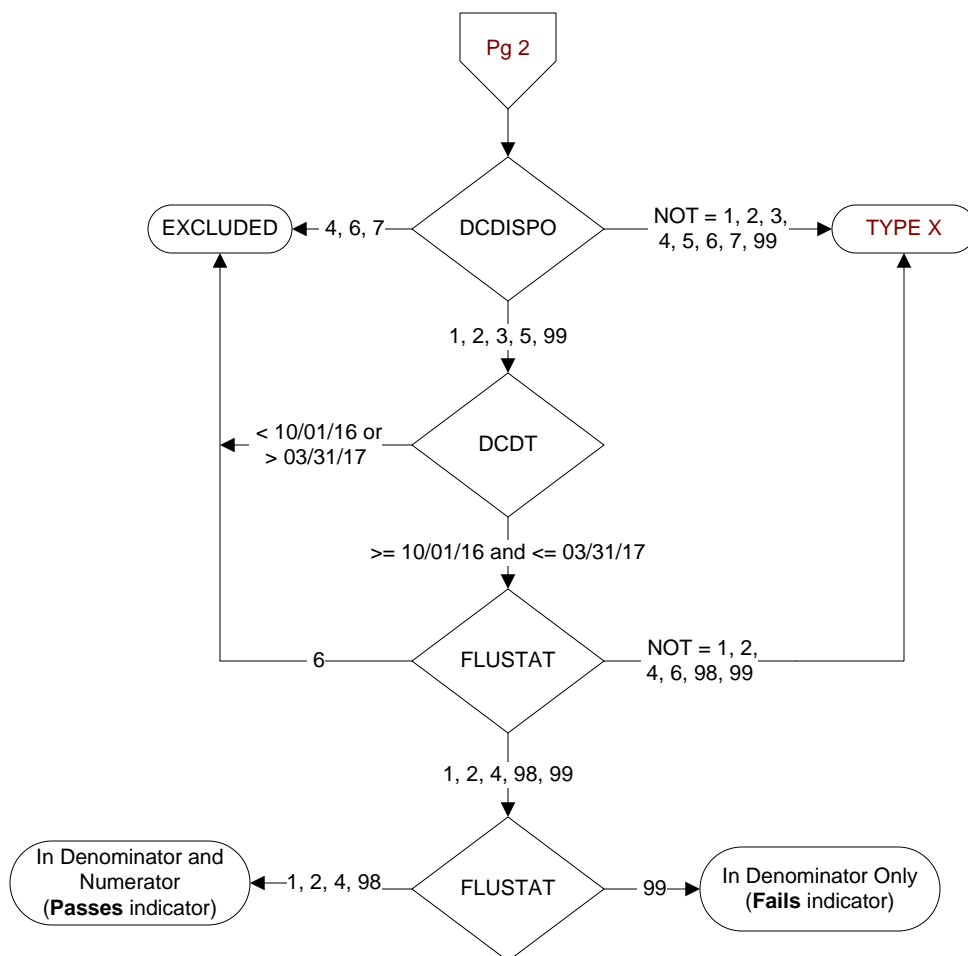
Pg 2

DCDISPO

EXCLUDED

4, 6, 7

NOT = 1, 2, 3, 4, 5, 6, 7, 99

TYPE X

1, 2, 3, 5, 99

DCDT

< 10/01/16 or > 03/31/17

>= 10/01/16 and <= 03/31/17

FLUSTAT

6

NOT = 1, 2, 4, 6, 98, 99

1, 2, 4, 98, 99

FLUSTAT

In Denominator and Numerator (**Passes** indicator)

1, 2, 4, 98

99

In Denominator Only (**Fails** indicator)